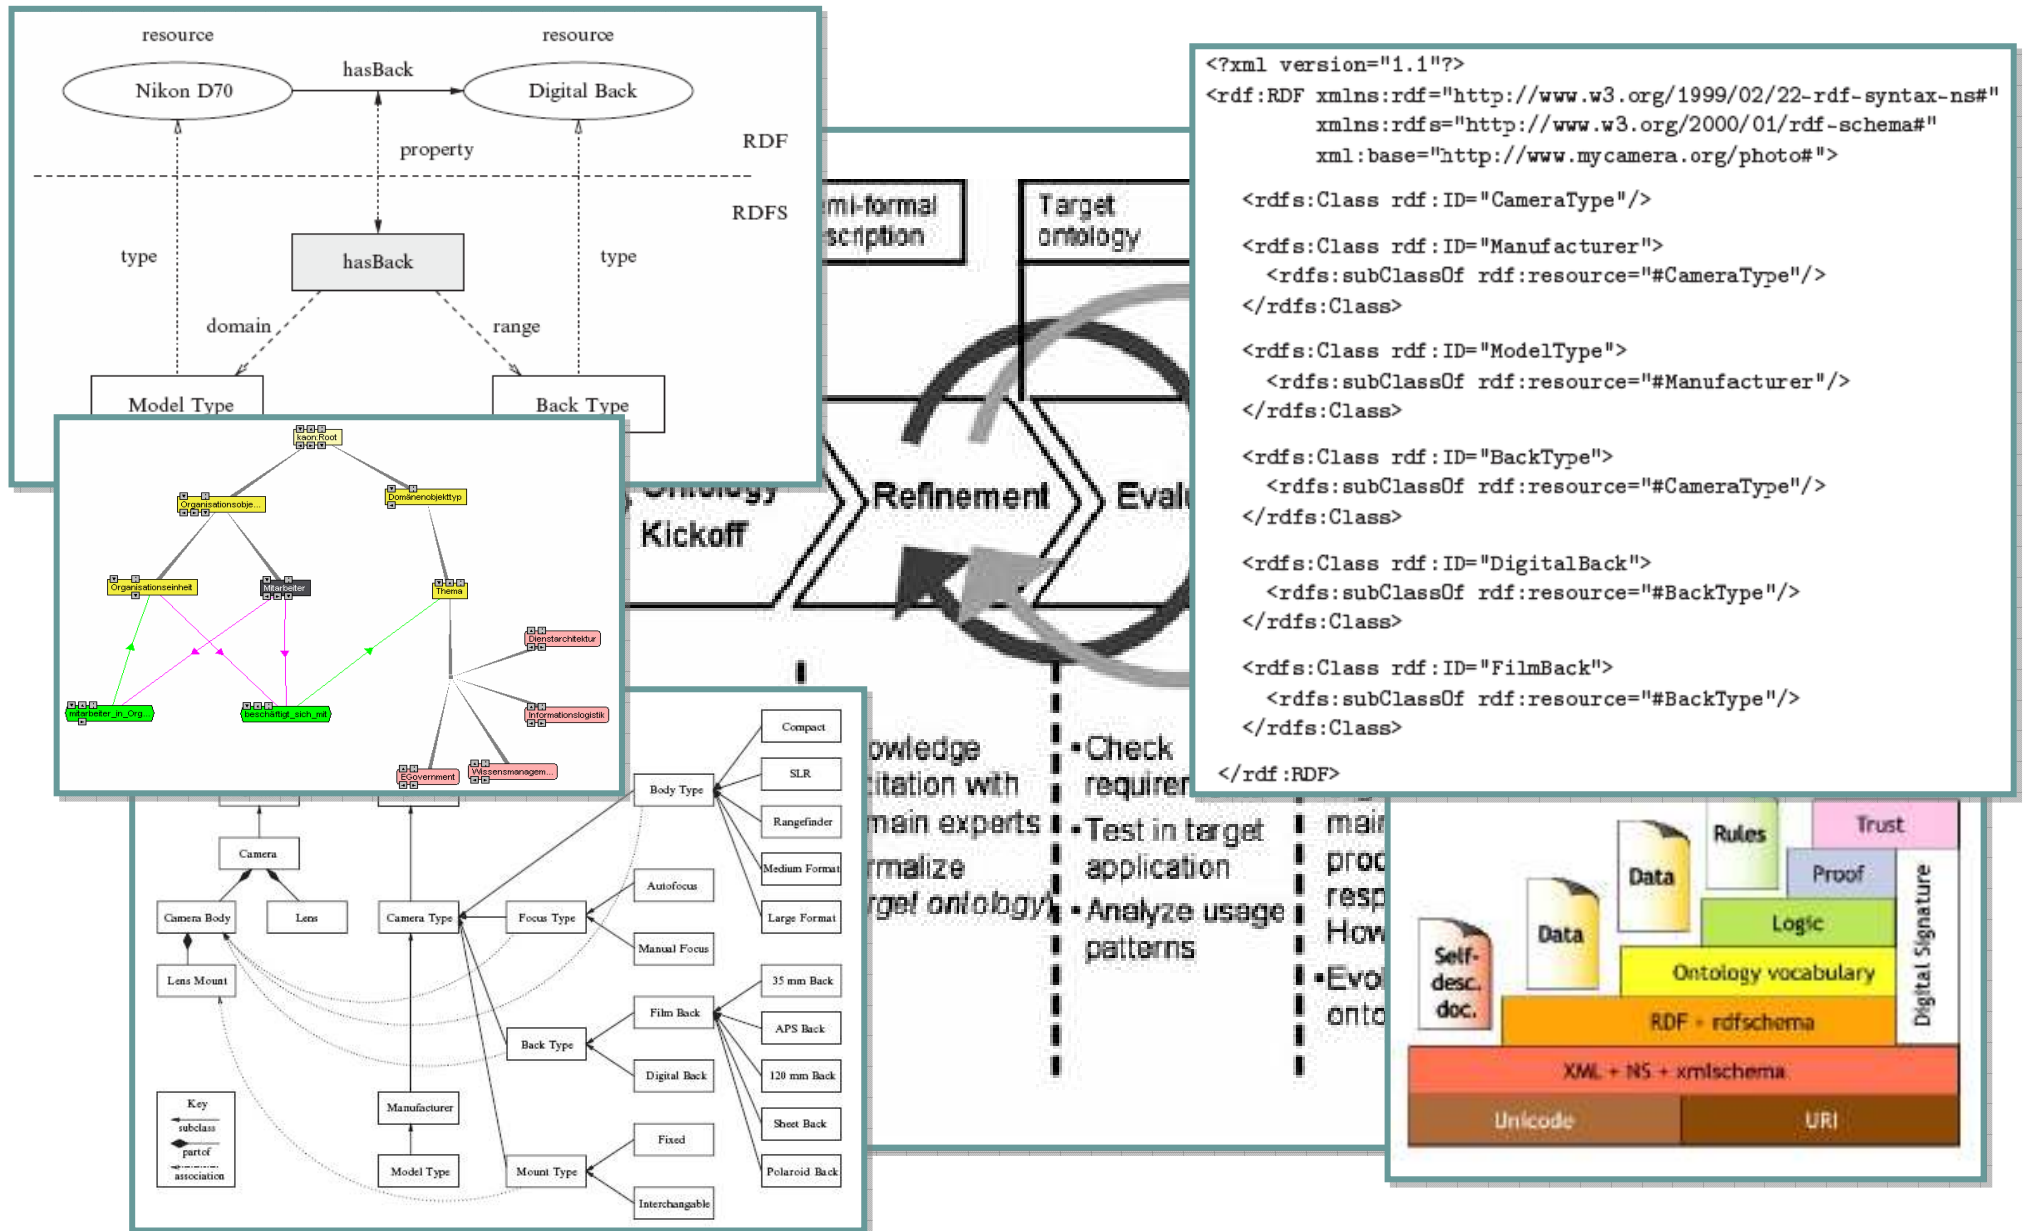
resource
resource
hasBack
Nikon D70
Digital Back
property
RDF
RDFS
type
hasBack
type
domain
range
Model Type
Back Type

kaon:Root
Organisationsobje...
Domänenobjekttyp
Organisationseinheit
Mitarbeiter
Thema
Dienstarchitektur
mitarbeiter_in_Org
beschaftigt_sich_mit
Informationslogistik
EGovernment
Wissensmanagem...

<?xml version="1.1"?>
<rdf:RDF xmlns:rdf="http://www.w3.org/1999/02/22-rdf-syntax-ns#"
xmlns:rdfs="http://www.w3.org/2000/01/rdf-schema#"
xml:base="http://www.mycamera.org/photo#">

<rdfs:Class rdf:ID="CameraType"/>

<rdfs:Class rdf:ID="Manufacturer">
<rdfs:subClassOf rdf:resource="#CameraType"/>
</rdfs:Class>

<rdfs:Class rdf:ID="ModelType">
<rdfs:subClassOf rdf:resource="#Manufacturer"/>
</rdfs:Class>

<rdfs:Class rdf:ID="BackType">
<rdfs:subClassOf rdf:resource="#CameraType"/>
</rdfs:Class>

<rdfs:Class rdf:ID="DigitalBack">
<rdfs:subClassOf rdf:resource="#BackType"/>
</rdfs:Class>

<rdfs:Class rdf:ID="FilmBack">
<rdfs:subClassOf rdf:resource="#BackType"/>
</rdfs:Class>

</rdf:RDF>

mi-formal
scription
Target
ontology
Ontology
Kickoff
Refinement
Evalu
owledge
itation with
main experts
rmalize
rget ontology
• Check
requirem
• Test in target
application
• Analyze usage
patterns
main
proc
resp
How
• Evo
onto

Compact
SLR
Rangefinder
Medium Format
Large Format
Body Type
Camera
Autofocus
Camera Body
Lens
Camera Type
Focus Type
Manual Focus
Lens Mount
35 mm Back
Film Back
APS Back
Back Type
Digital Back
120 mm Back
Sheet Back
Key
subclass
partof
association
Manufacturer
Fixed
Model Type
Mount Type
Polaroid Back
Interchangable

Rules
Trust
Data
Proof
Data
Logic
Self-
desc.
doc.
Ontology vocabulary
Digital Signature
RDF + rdfschema
XML + NS + xmlschema
Unicode
URI